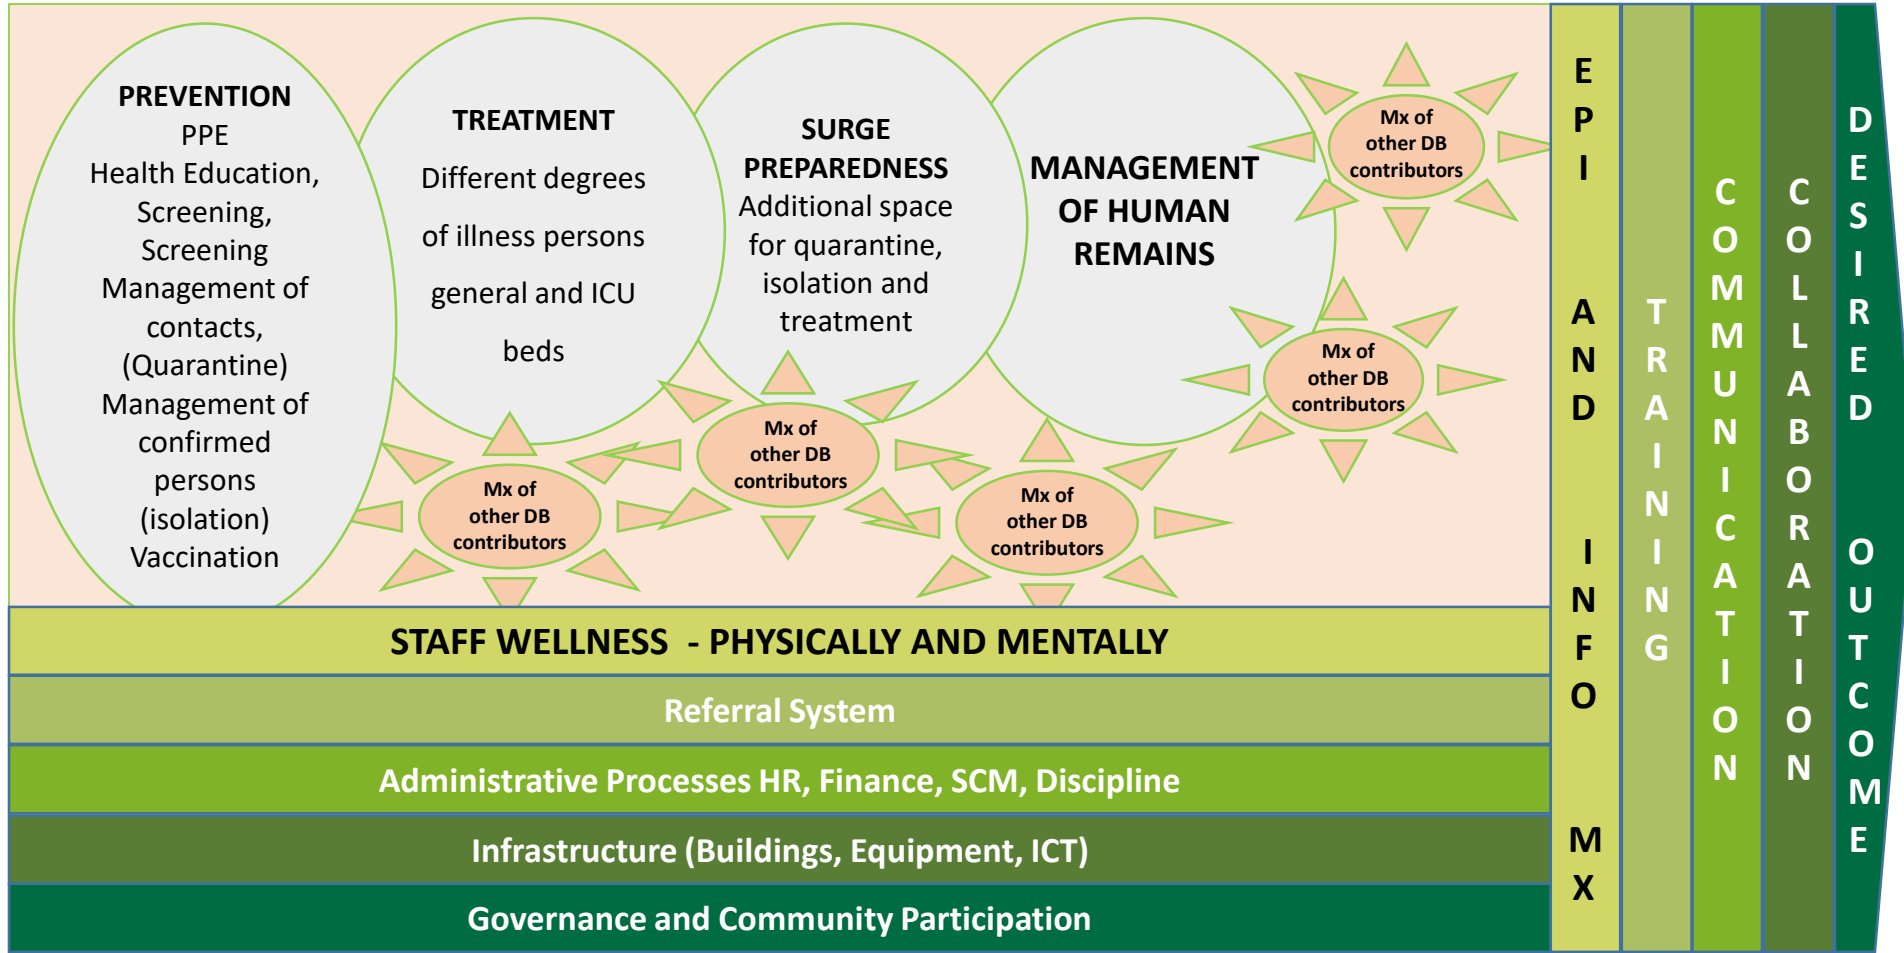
PREVENTION
PPE
Health Education,
Screening,
Screening
Management of contacts,
(Quarantine)
Management of confirmed persons
(isolation)
Vaccination

TREATMENT
Different degrees of illness persons general and ICU beds

SURGE PREPAREDNESS
Additional space for quarantine, isolation and treatment

MANAGEMENT OF HUMAN REMAINS

Mx of other DB contributors

Mx of other DB contributors

Mx of other DB contributors

Mx of other DB contributors

Mx of other DB contributors

STAFF WELLNESS - PHYSICALLY AND MENTALLY

Referral System

Administrative Processes HR, Finance, SCM, Discipline

Infrastructure (Buildings, Equipment, ICT)

Governance and Community Participation

EPI AND INFO MX

TRAINING

COMMUNICATION

COLLABORATION

DESIRED OUTCOME